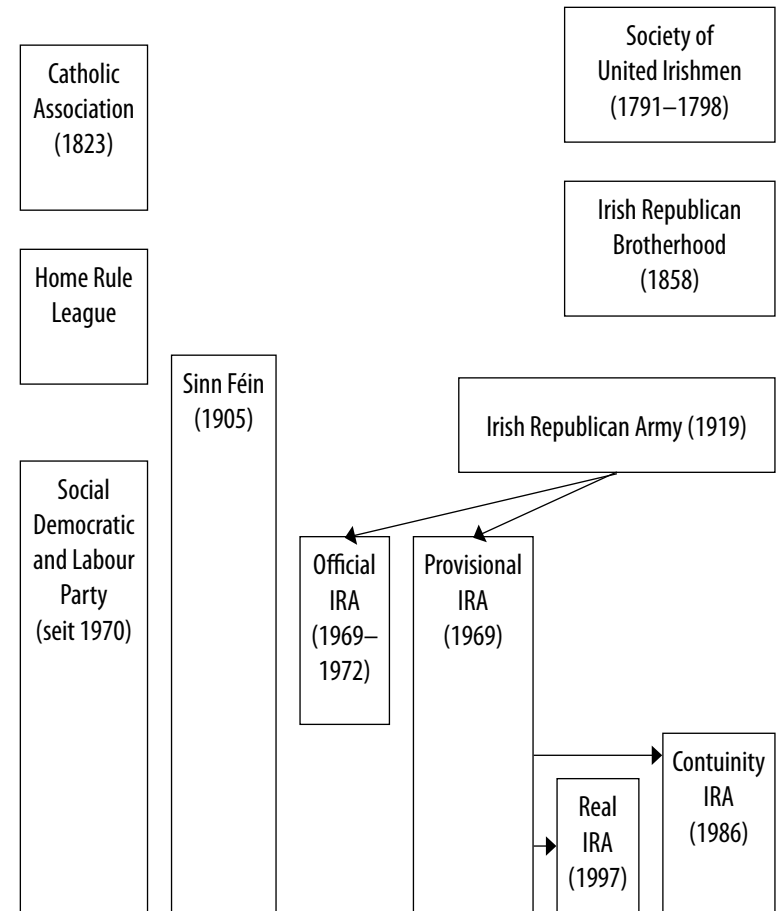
Catholic Association (1823)

Society of United Irishmen (1791–1798)

Irish Republican Brotherhood (1858)

Home Rule League

Sinn Féin (1905)

Irish Republican Army (1919)

Social Democratic and Labour Party (seit 1970)

Official IRA (1969–1972)

Provisional IRA (1969)

Contuinity IRA (1986)

Real IRA (1997)